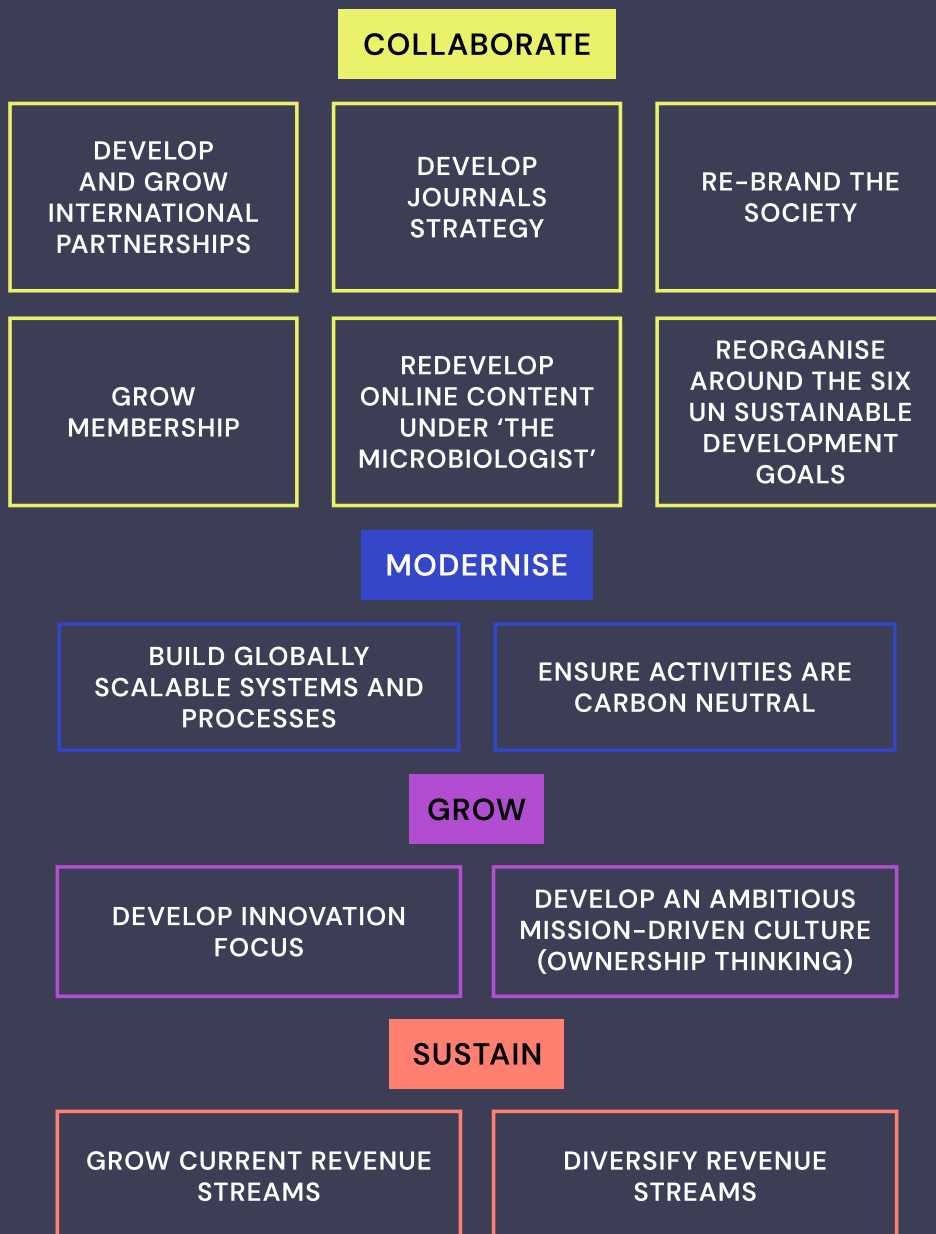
COLLABORATE

DEVELOP AND GROW INTERNATIONAL PARTNERSHIPS

DEVELOP JOURNALS STRATEGY

RE-BRAND THE SOCIETY

GROW MEMBERSHIP

REDEVELOP ONLINE CONTENT UNDER ‘THE MICROBIOLOGIST’

REORGANISE AROUND THE SIX UN SUSTAINABLE DEVELOPMENT GOALS

MODERNISE

BUILD GLOBALLY SCALABLE SYSTEMS AND PROCESSES

ENSURE ACTIVITIES ARE CARBON NEUTRAL

GROW

DEVELOP INNOVATION FOCUS

DEVELOP AN AMBITIOUS MISSION-DRIVEN CULTURE (OWNERSHIP THINKING)

SUSTAIN

GROW CURRENT REVENUE STREAMS

DIVERSIFY REVENUE STREAMS